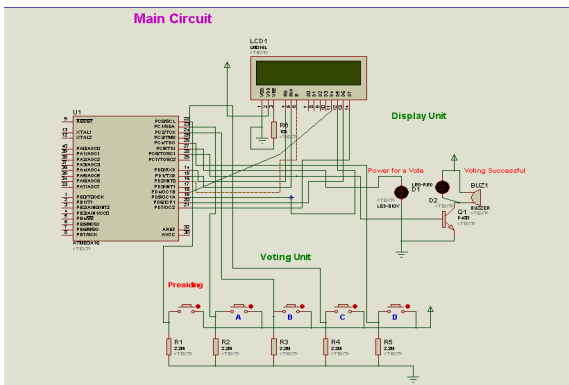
Main Circuit

LCD1
LM016L

U1

R6
10k

Display Unit

Power for a Vote
D1
LED-RED

Voting Successful
LED-RED
D2

BUZ1
BUZZER

Q1

ATMEGA16

Voting Unit

Presiding

A

B

C

D

R1
2.2M

R2
2.2M

R3
2.2M

R4
2.2M

R5
2.2M